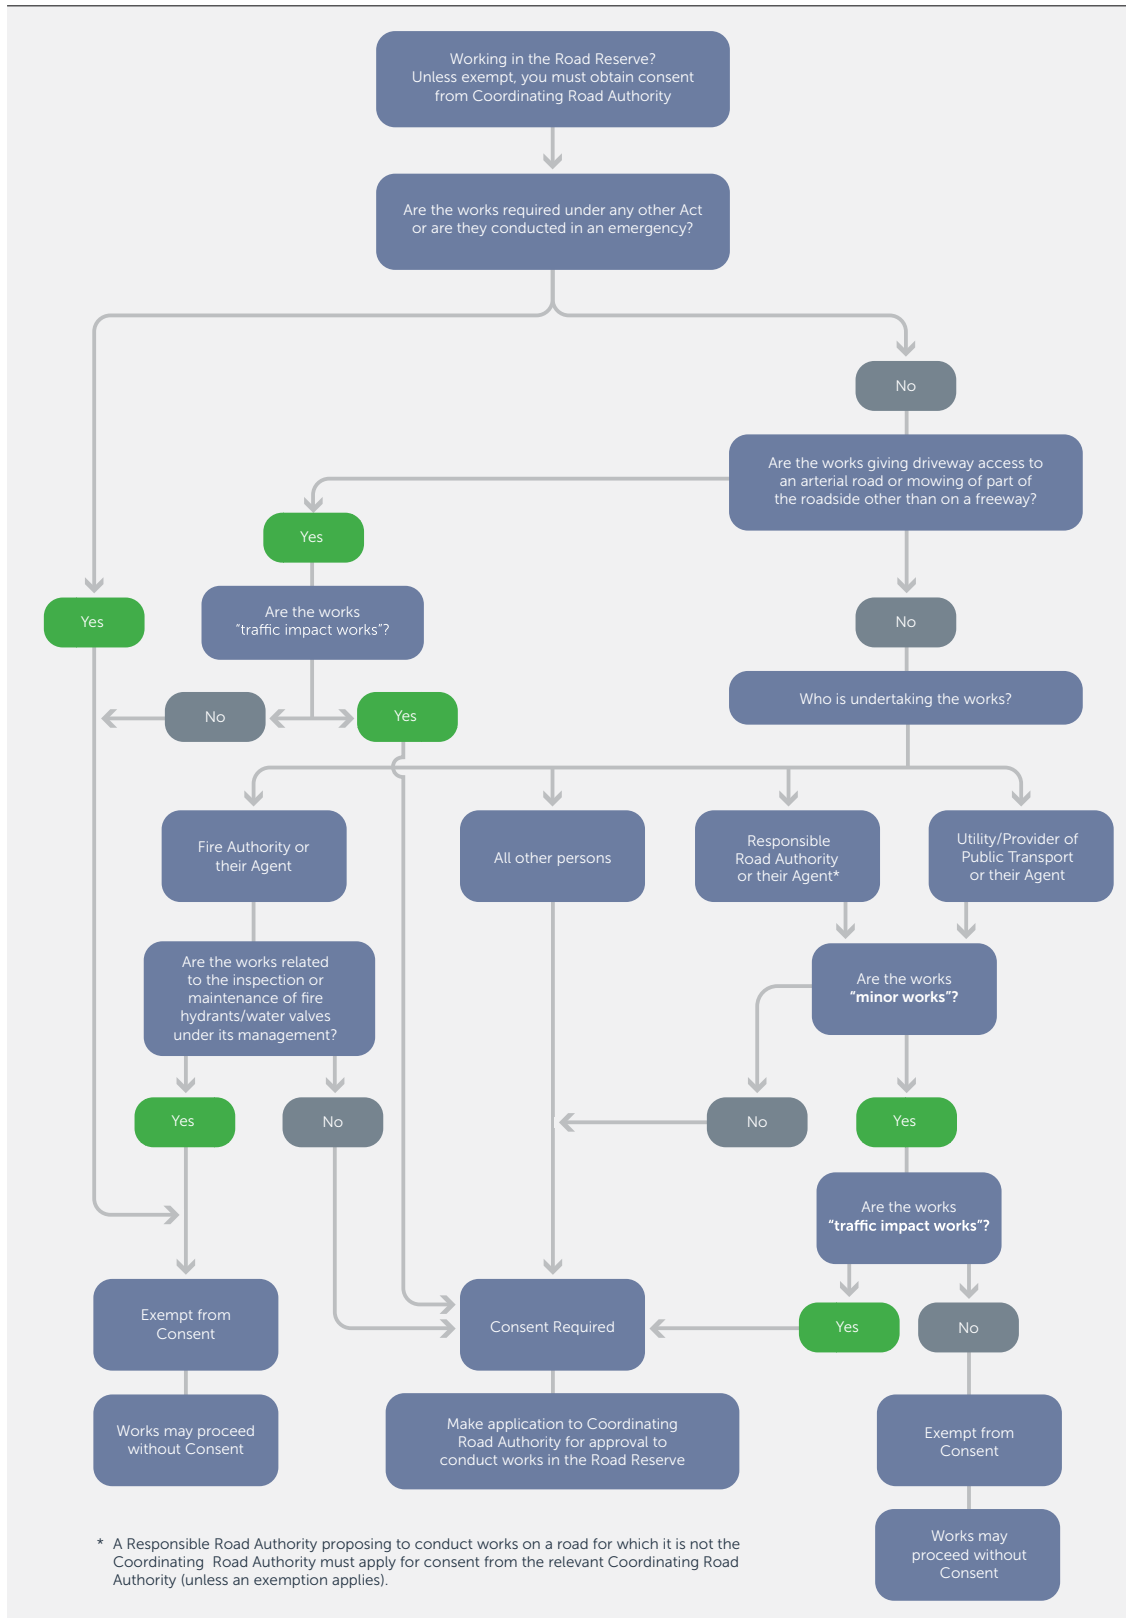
Working in the Road Reserve?
Unless exempt, you must obtain consent from Coordinating Road Authority

Are the works required under any other Act or are they conducted in an emergency?

No

Are the works giving driveway access to an arterial road or mowing of part of the roadside other than on a freeway?

Yes

Yes

Are the works "traffic impact works"?

No

No

Yes

Who is undertaking the works?

Fire Authority or their Agent

All other persons

Responsible Road Authority or their Agent*

Utility/Provider of Public Transport or their Agent

Are the works related to the inspection or maintenance of fire hydrants/water valves under its management?

Are the works "minor works"?

Yes

No

No

Yes

Are the works "traffic impact works"?

Exempt from Consent

Consent Required

Yes

No

Works may proceed without Consent

Make application to Coordinating Road Authority for approval to conduct works in the Road Reserve

Exempt from Consent

Works may proceed without Consent

* A Responsible Road Authority proposing to conduct works on a road for which it is not the Coordinating Road Authority must apply for consent from the relevant Coordinating Road Authority (unless an exemption applies).